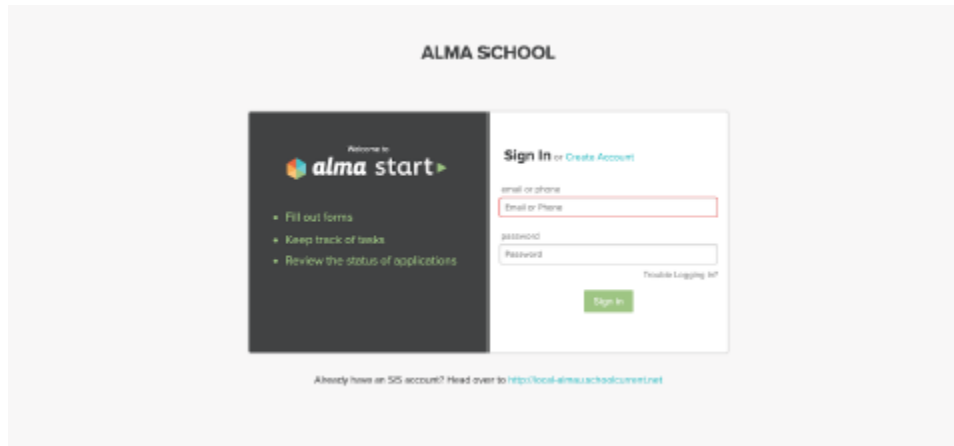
ALMA SCHOOL

Welcome to

alma start

- Fill out forms
- Keep track of tasks
- Review the status of applications

Sign In or Create Account

email or phone

Email or Phone

password

Password

Trouble Logging In?

Sign In

Already have an SIS account? Head over to http://local-alma.schoolcurrent.net